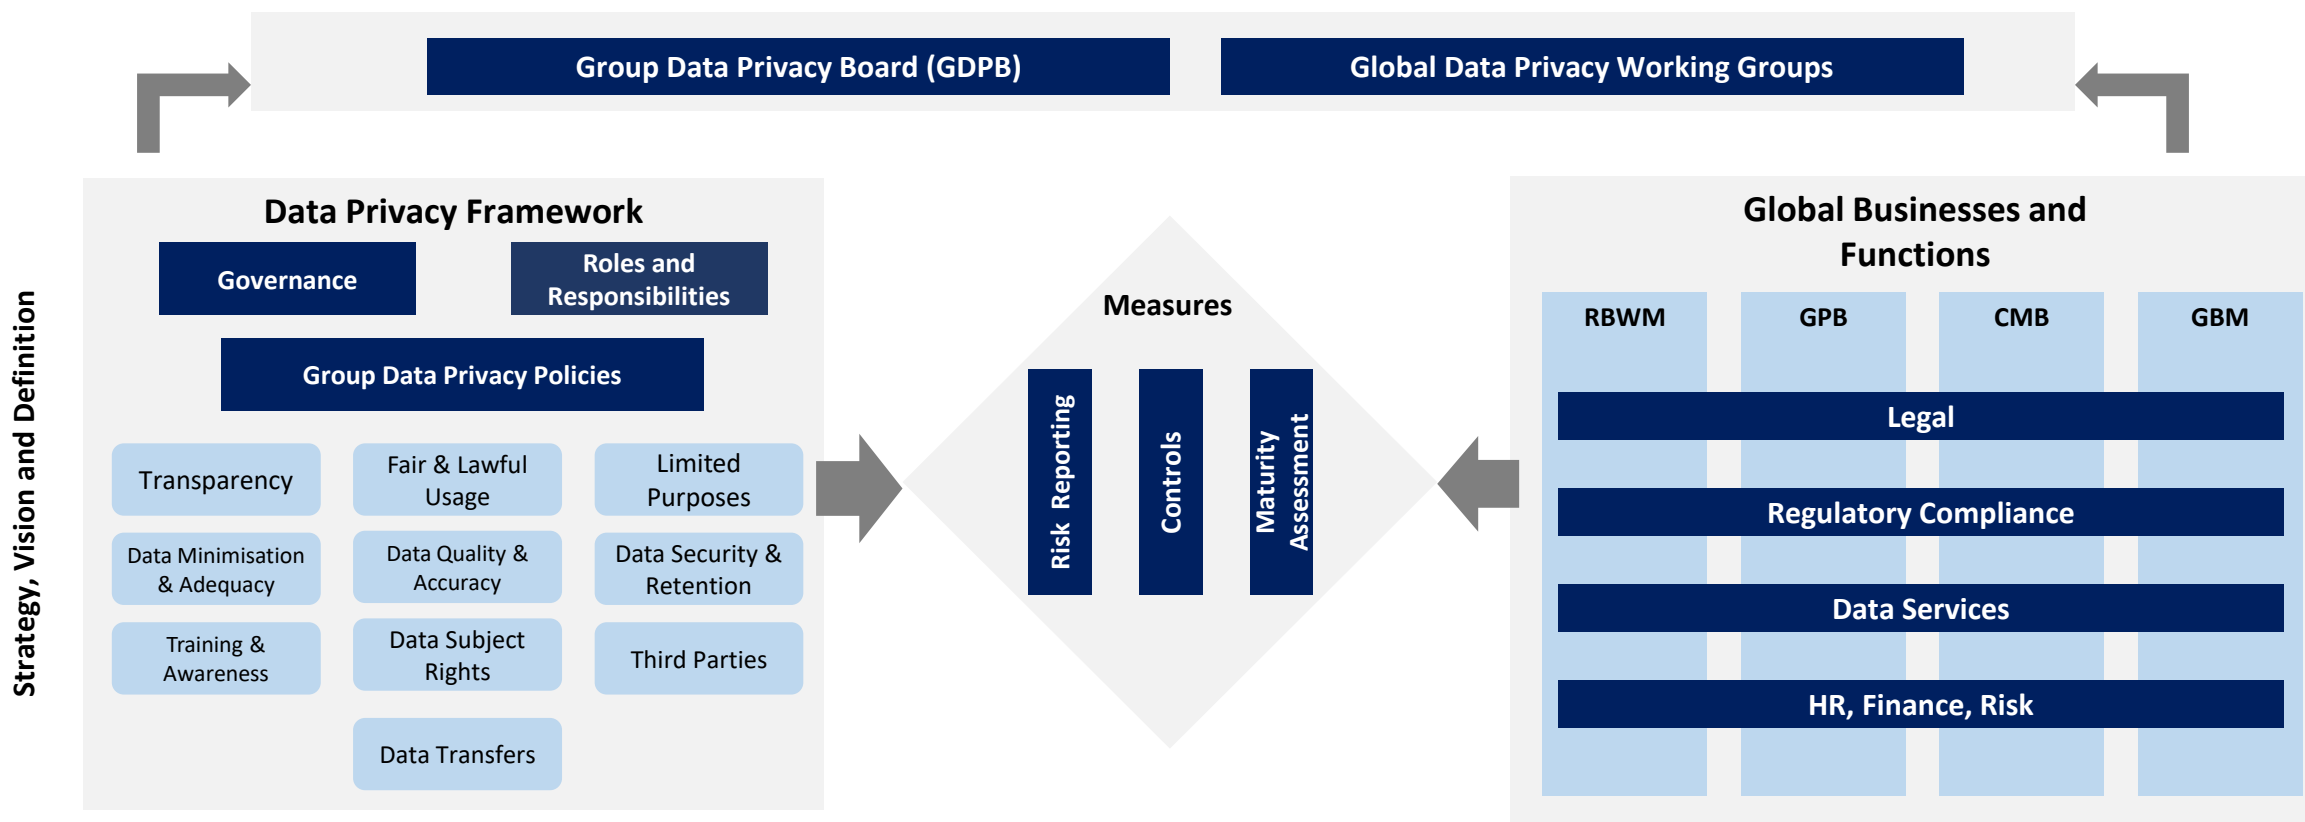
Group Data Privacy Board (GDPB)

Global Data Privacy Working Groups

Strategy, Vision and Definition

Data Privacy Framework

Governance

Roles and Responsibilities

Group Data Privacy Policies

Transparency

Fair & Lawful Usage

Limited Purposes

Data Minimisation & Adequacy

Data Quality & Accuracy

Data Security & Retention

Training & Awareness

Data Subject Rights

Third Parties

Data Transfers

Measures

Risk Reporting

Controls

Maturity Assessment

Global Businesses and Functions

RBWM

GPB

CMB

GBM

Legal

Regulatory Compliance

Data Services

HR, Finance, Risk